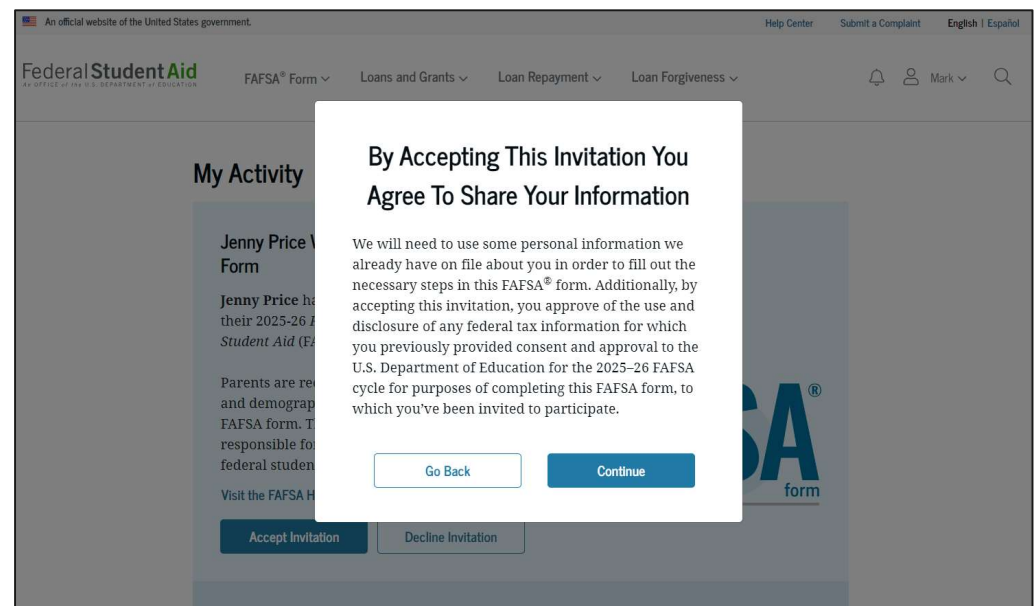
An official website of the United States government.

Help Center

Submit a Complaint

English | Español

Federal Student Aid
An OFFICE of the U.S. DEPARTMENT of EDUCATION

FAFSA® Form

Loans and Grants

Loan Repayment

Loan Forgiveness

Mark

My Activity

Jenny Price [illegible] Form

Jenny Price ha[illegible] their 2025-26 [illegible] Student Aid (FA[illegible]

Parents are re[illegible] and demograp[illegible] FAFSA form. T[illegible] responsible fo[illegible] federal studen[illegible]

Visit the FAFSA H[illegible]

Accept Invitation

Decline Invitation

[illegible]SA®
form

By Accepting This Invitation You Agree To Share Your Information

We will need to use some personal information we already have on file about you in order to fill out the necessary steps in this FAFSA® form. Additionally, by accepting this invitation, you approve of the use and disclosure of any federal tax information for which you previously provided consent and approval to the U.S. Department of Education for the 2025–26 FAFSA cycle for purposes of completing this FAFSA form, to which you've been invited to participate.

Go Back

Continue